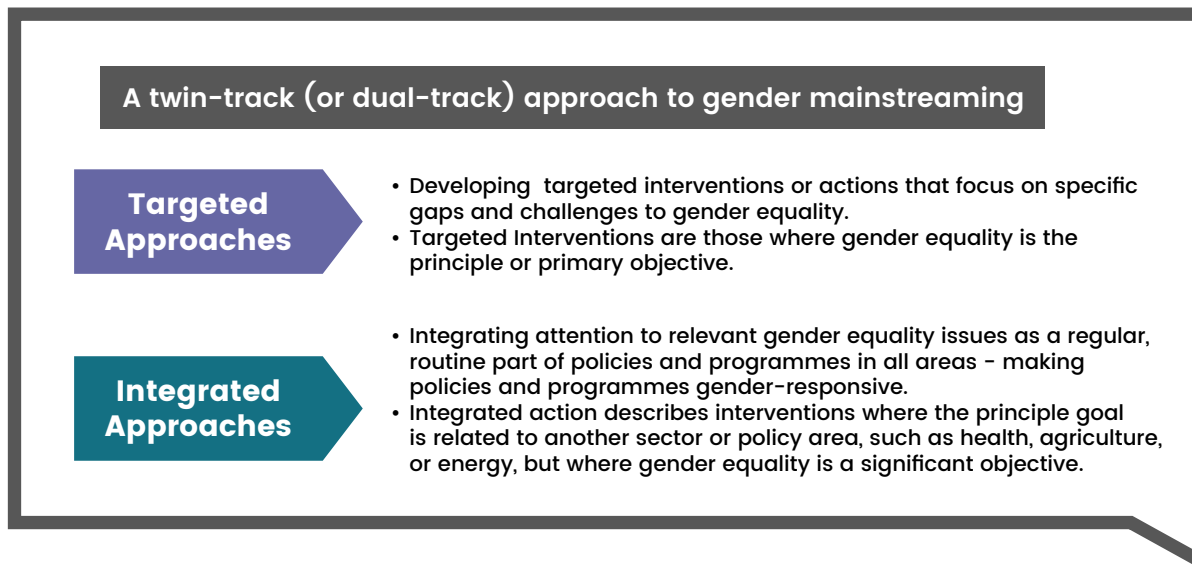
A twin-track (or dual-track) approach to gender mainstreaming

Targeted Approaches

• Developing targeted interventions or actions that focus on specific gaps and challenges to gender equality.
• Targeted Interventions are those where gender equality is the principle or primary objective.

Integrated Approaches

• Integrating attention to relevant gender equality issues as a regular, routine part of policies and programmes in all areas - making policies and programmes gender-responsive.
• Integrated action describes interventions where the principle goal is related to another sector or policy area, such as health, agriculture, or energy, but where gender equality is a significant objective.